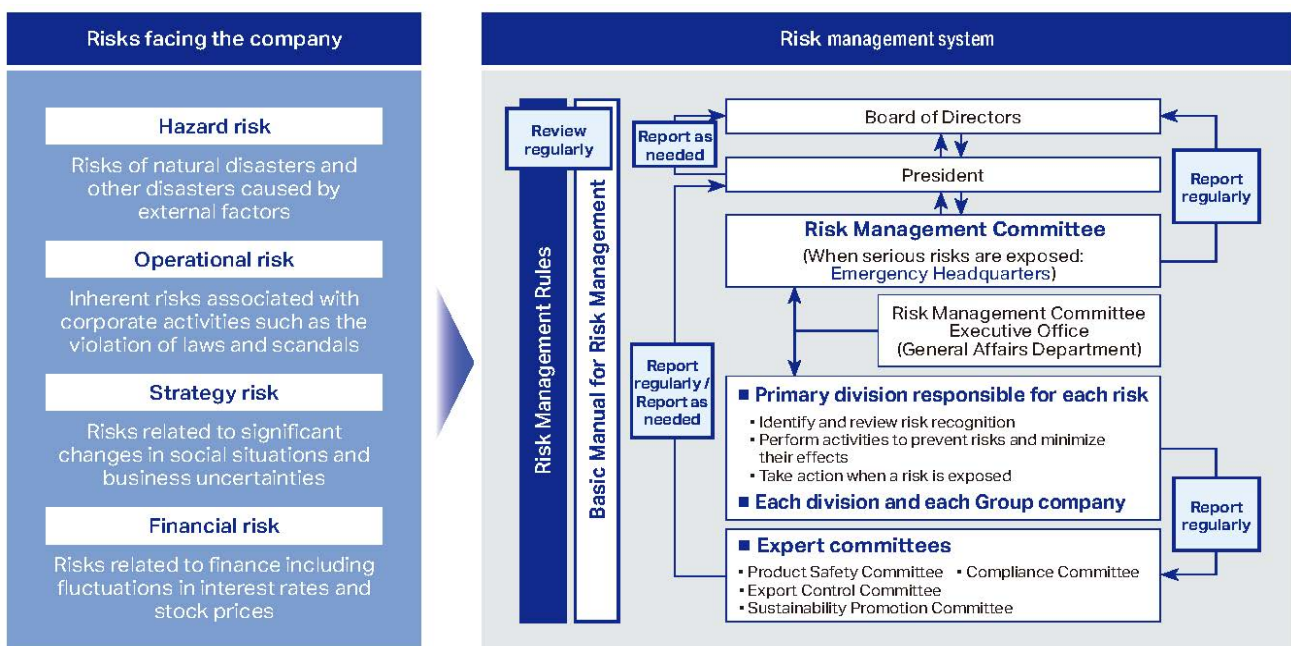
Risks facing the company

Hazard risk

Risks of natural disasters and other disasters caused by external factors

Operational risk

Inherent risks associated with corporate activities such as the violation of laws and scandals

Strategy risk

Risks related to significant changes in social situations and business uncertainties

Financial risk

Risks related to finance including fluctuations in interest rates and stock prices

Risk management system

Review regularly

Risk Management Rules

Basic Manual for Risk Management

Report as needed

Board of Directors

President

Report regularly

Risk Management Committee
(When serious risks are exposed: Emergency Headquarters)

Risk Management Committee Executive Office
(General Affairs Department)

Report regularly / Report as needed

■ Primary division responsible for each risk
• Identify and review risk recognition
• Perform activities to prevent risks and minimize their effects
• Take action when a risk is exposed
■ Each division and each Group company

Report regularly

■ Expert committees
• Product Safety Committee • Compliance Committee
• Export Control Committee
• Sustainability Promotion Committee